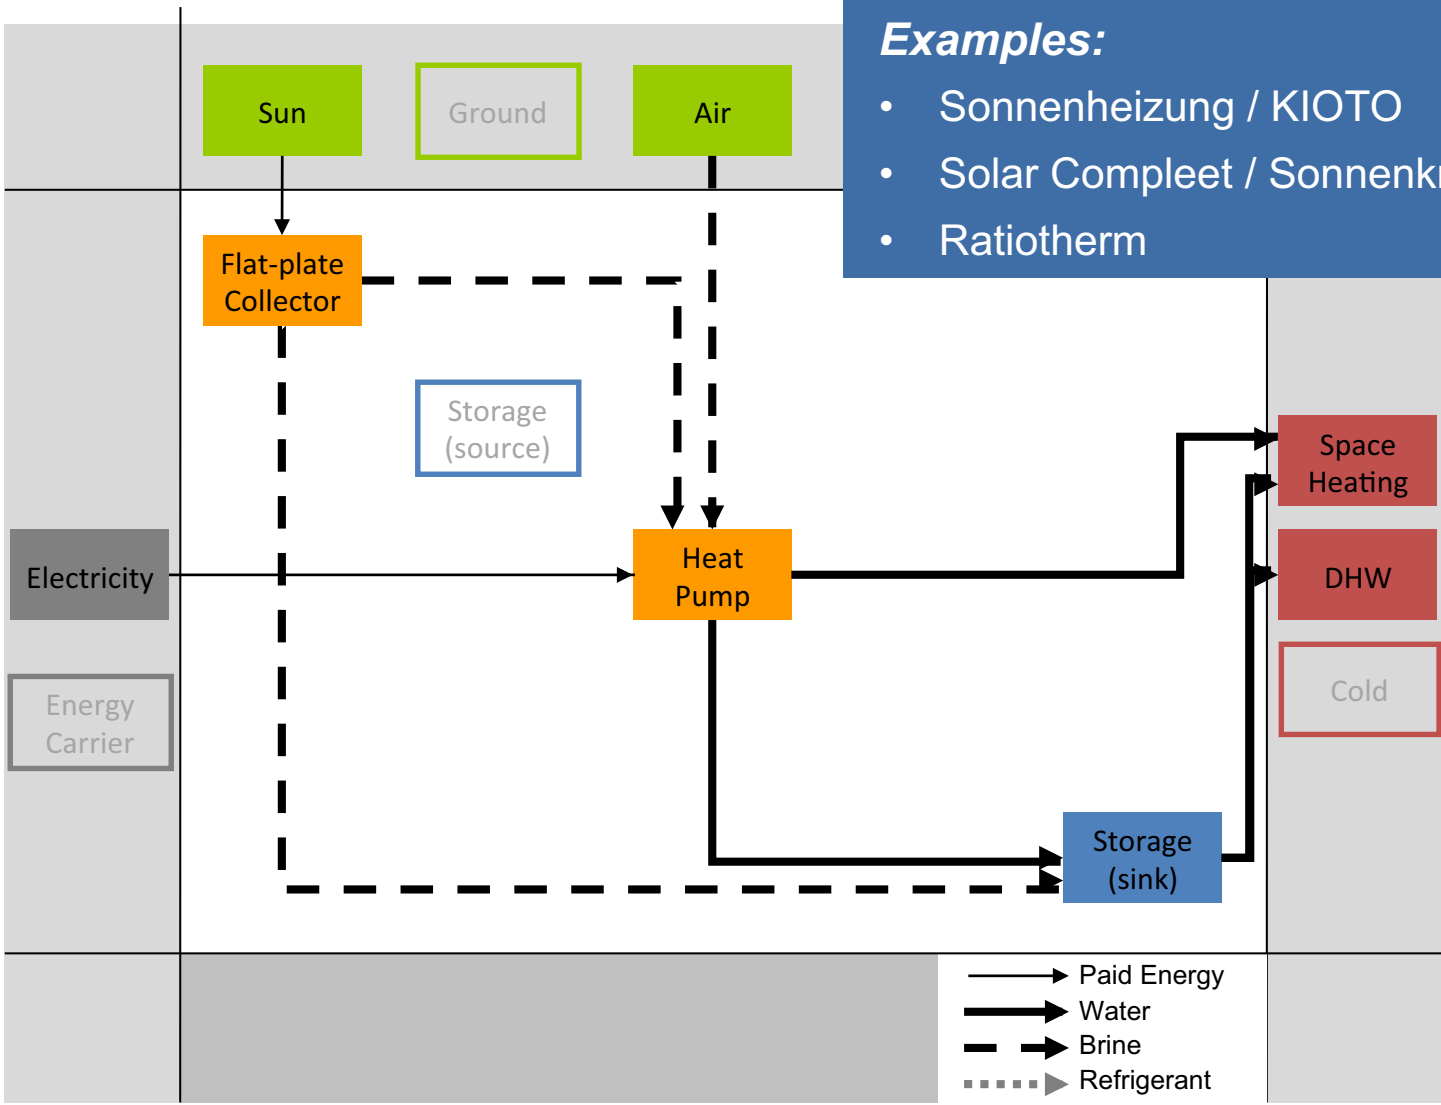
Examples:
• Sonnenheizung / KIOTO
• Solar Compleet / Sonnenk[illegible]
• Ratiotherm

Sun

Ground

Air

Flat-plate Collector

Storage (source)

Electricity

Heat Pump

Energy Carrier

Space Heating

DHW

Cold

Storage (sink)

Paid Energy
Water
Brine
Refrigerant